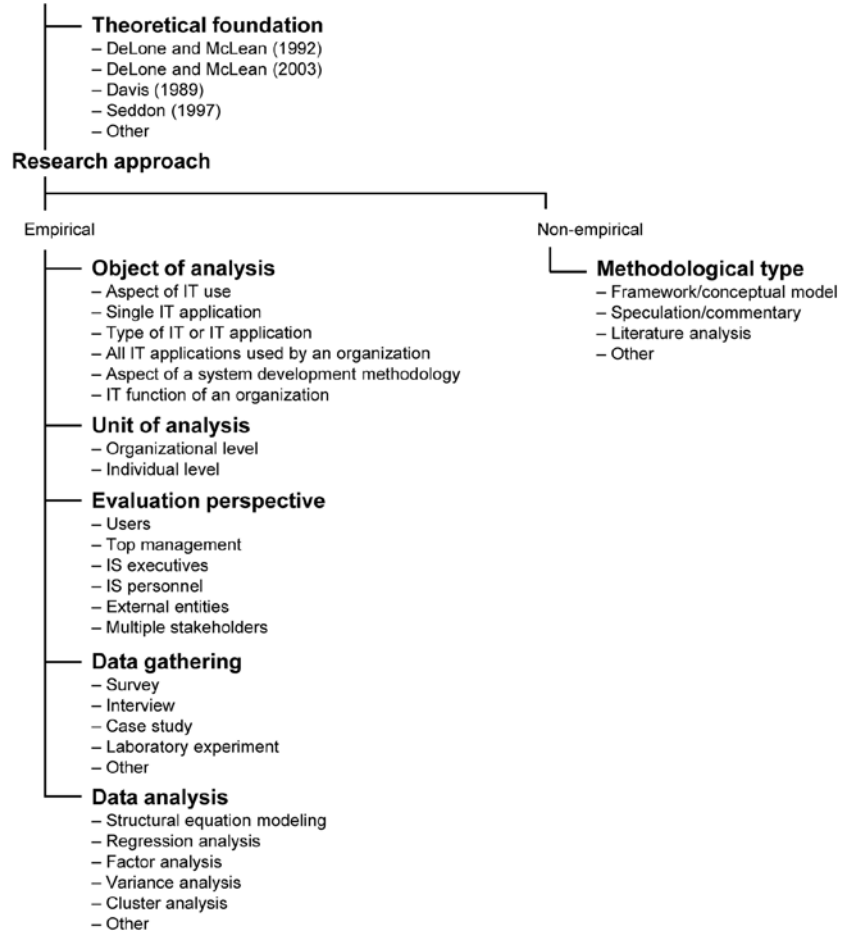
Theoretical foundation
– DeLone and McLean (1992)
– DeLone and McLean (2003)
– Davis (1989)
– Seddon (1997)
– Other

Research approach

Empirical

Object of analysis
– Aspect of IT use
– Single IT application
– Type of IT or IT application
– All IT applications used by an organization
– Aspect of a system development methodology
– IT function of an organization

Unit of analysis
– Organizational level
– Individual level

Evaluation perspective
– Users
– Top management
– IS executives
– IS personnel
– External entities
– Multiple stakeholders

Data gathering
– Survey
– Interview
– Case study
– Laboratory experiment
– Other

Data analysis
– Structural equation modeling
– Regression analysis
– Factor analysis
– Variance analysis
– Cluster analysis
– Other

Non-empirical

Methodological type
– Framework/conceptual model
– Speculation/commentary
– Literature analysis
– Other